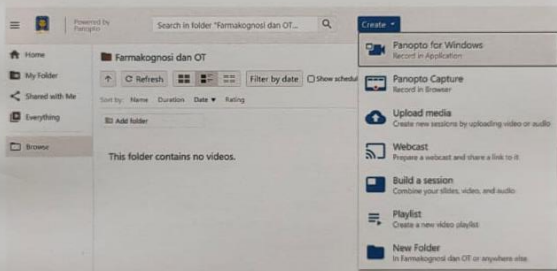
Powered by Panopto

Search in folder "Farmakognosi dan OT...

Create

Home

My Folder

Shared with Me

Everything

Browse

Farmakognosi dan OT

Refresh

Filter by date

Show schedul

Sort by: Name Duration Date Rating

Add folder

This folder contains no videos.

Panopto for Windows
Record in Application

Panopto Capture
Record in Browser

Upload media
Create new sessions by uploading video or audio

Webcast
Prepare a webcast and share a link to it

Build a session
Combine your slides, video, and audio

Playlist
Create a new video playlist

New Folder
In Farmakognosi dan OT or anywhere else